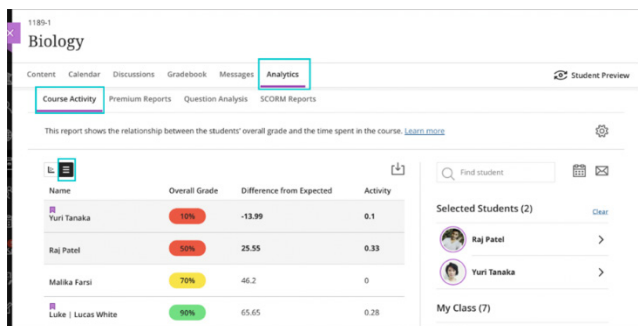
1189-1

Biology

Content Calendar Discussions Gradebook Messages Analytics

Student Preview

Course Activity Premium Reports Question Analysis SCORM Reports

This report shows the relationship between the students' overall grade and the time spent in the course. Learn more

| Name | Overall Grade | Difference from Expected | Activity |
|---|---|---|---|
| Yuri Tanaka | 10% | -13.99 | 0.1 |
| Raj Patel | 50% | 25.55 | 0.33 |
| Malika Farsi | 70% | 46.2 | 0 |
| Luke \| Lucas White | 90% | 65.65 | 0.28 |

Find student

Selected Students (2)

Clear

Raj Patel

Yuri Tanaka

My Class (7)